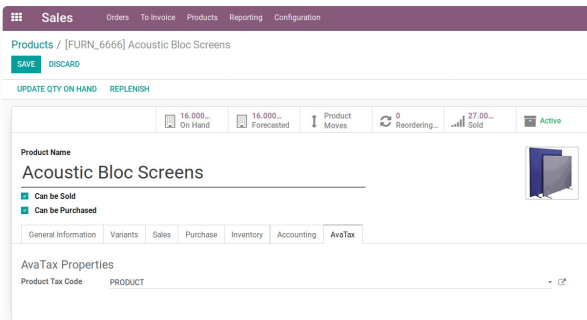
Sales Orders To Invoice Products Reporting Configuration

Products / [FURN_6666] Acoustic Bloc Screens

SAVE DISCARD

UPDATE QTY ON HAND REPLENISH

16.000... On Hand
16.000... Forecasted
Product Moves
0 Reordering...
27.00... Sold
Active

Product Name

Acoustic Bloc Screens

Can be Sold
Can be Purchased

General Information | Variants | Sales | Purchase | Inventory | Accounting | AvaTax

AvaTax Properties

Product Tax Code PRODUCT